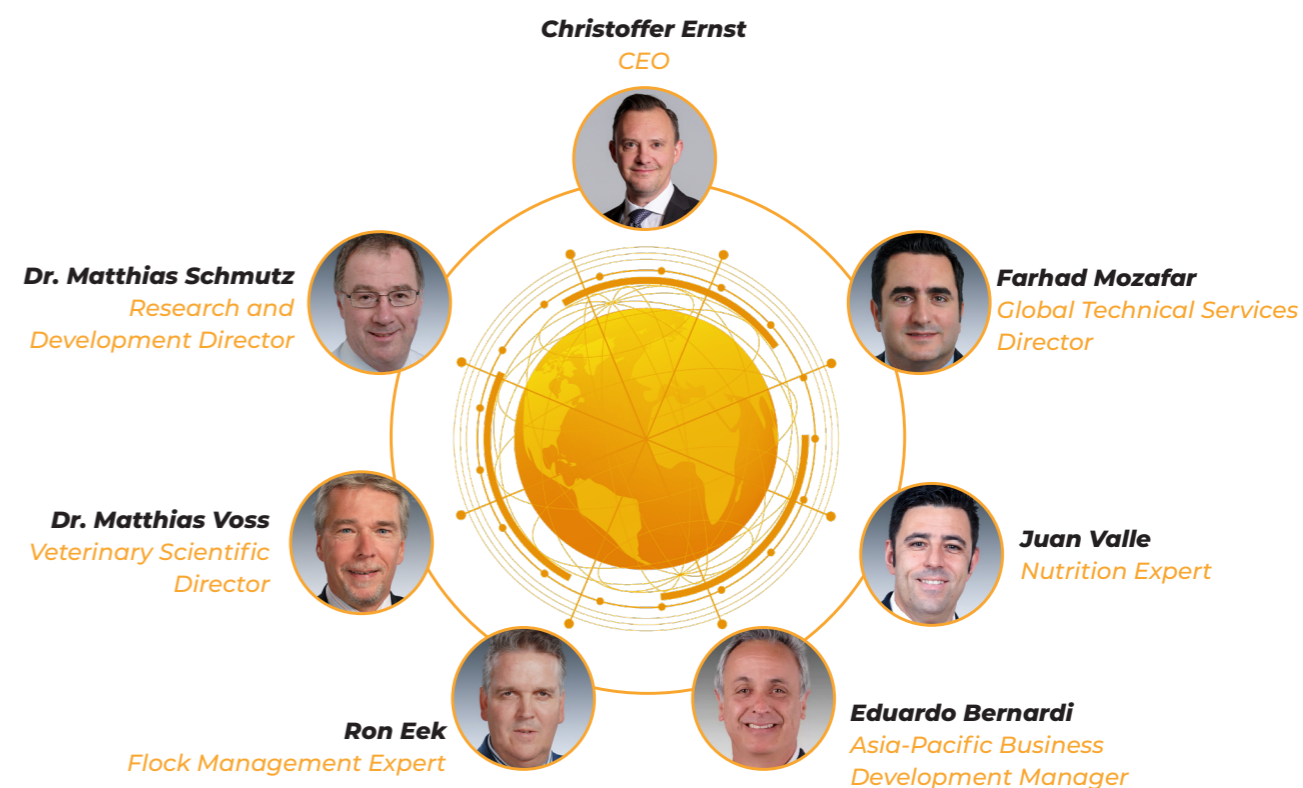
Christoffer Ernst
CEO

Dr. Matthias Schmutz
Research and Development Director

Farhad Mozafar
Global Technical Services Director

Dr. Matthias Voss
Veterinary Scientific Director

Juan Valle
Nutrition Expert

Ron Eek
Flock Management Expert

Eduardo Bernardi
Asia-Pacific Business Development Manager